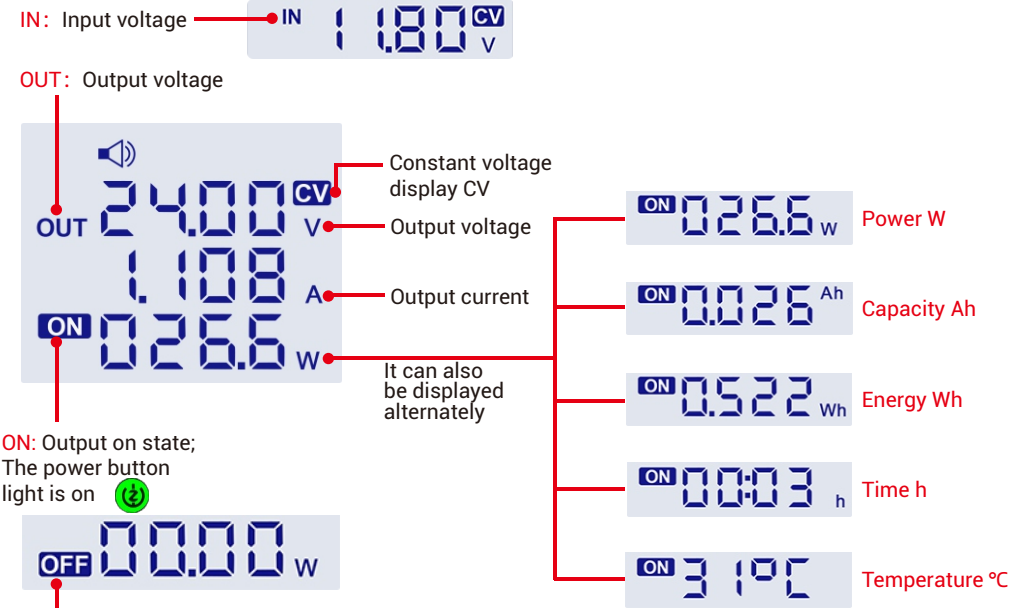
IN: Input voltage

IN 11.80 CV V

OUT: Output voltage

OUT 24.00 CV V
1.108 A
ON 026.6 W

Constant voltage display CV

Output voltage

Output current

It can also be displayed alternately

ON 026.6 W Power W

ON 0.026 Ah Capacity Ah

ON 0.522 Wh Energy Wh

ON 00:03 h Time h

ON 31°C Temperature ℃

ON: Output on state; The power button light is on

OFF 00.00 W